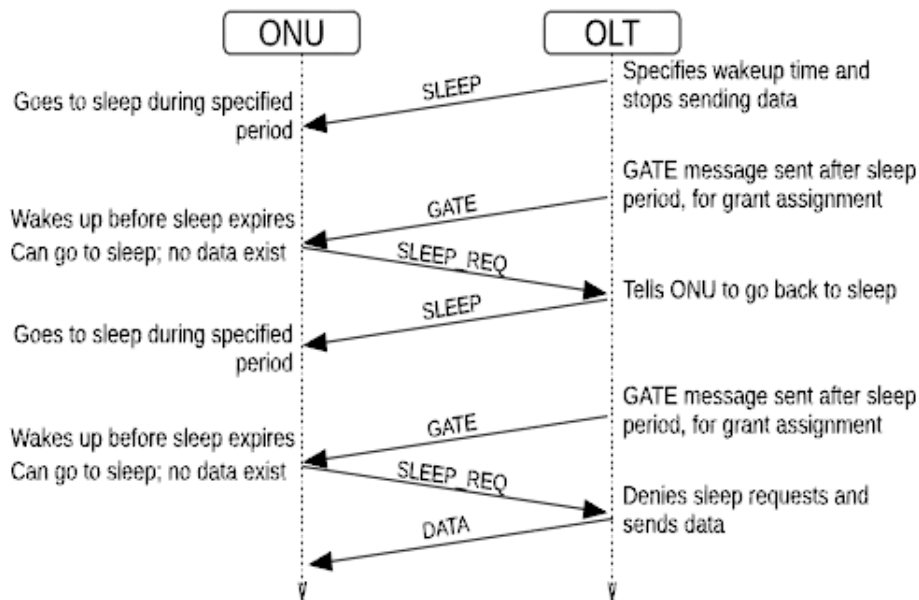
ONU

OLT

Specifies wakeup time and stops sending data

SLEEP

Goes to sleep during specified period

GATE message sent after sleep period, for grant assignment

GATE

Wakes up before sleep expires

Can go to sleep; no data exist

SLEEP_REQ

Tells ONU to go back to sleep

SLEEP

Goes to sleep during specified period

GATE message sent after sleep period, for grant assignment

GATE

Wakes up before sleep expires

Can go to sleep; no data exist

SLEEP_REQ

Denies sleep requests and sends data

DATA